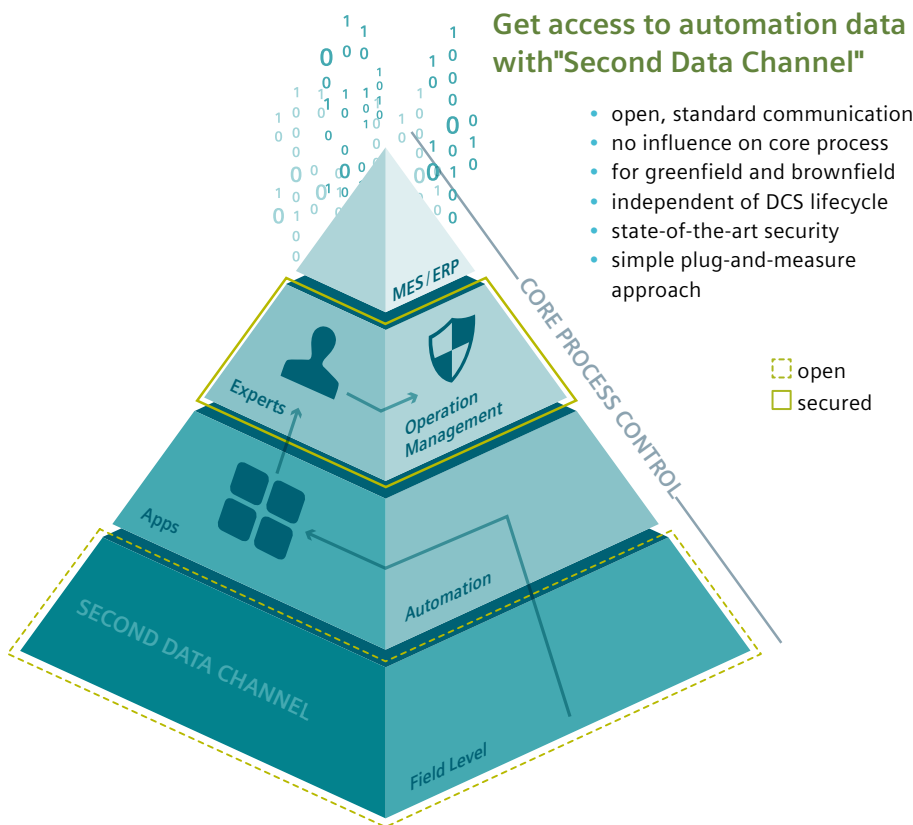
Get access to automation data with"Second Data Channel"

- open, standard communication
- no influence on core process
- for greenfield and brownfield
- independent of DCS lifecycle
- state-of-the-art security
- simple plug-and-measure approach

open
secured

CORE PROCESS CONTROL

MES / ERP
Experts
Operation Management
Apps
Automation
SECOND DATA CHANNEL
Field Level